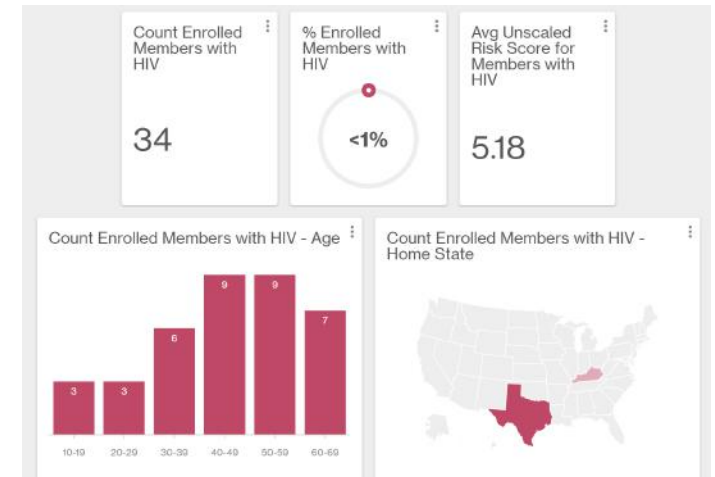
Count Enrolled Members with HIV

34

% Enrolled Members with HIV

<1%

Avg Unscaled Risk Score for Members with HIV

5.18

Count Enrolled Members with HIV - Age

| 10-19 | 20-29 | 30-39 | 40-49 | 50-59 | 60-69 |
|---|---|---|---|---|---|
| 3 | 3 | 6 | 9 | 9 | 7 |

Count Enrolled Members with HIV - Home State